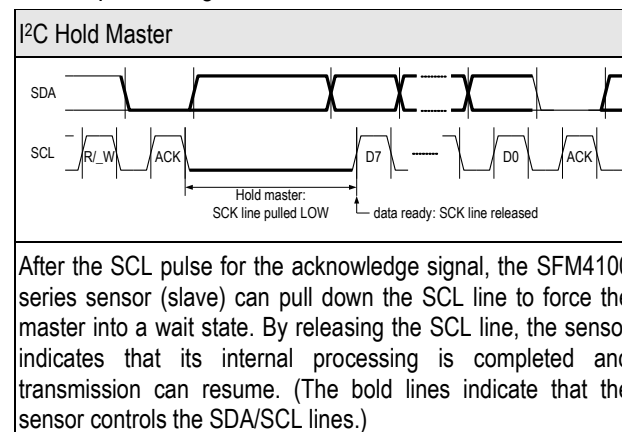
I²C Hold Master

SDA

SCL

R/_W

ACK

D7

D0

ACK

Hold master:
SCK line pulled LOW

data ready: SCK line released

After the SCL pulse for the acknowledge signal, the SFM410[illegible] series sensor (slave) can pull down the SCL line to force th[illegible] master into a wait state. By releasing the SCL line, the senso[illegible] indicates that its internal processing is completed an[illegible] transmission can resume. (The bold lines indicate that th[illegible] sensor controls the SDA/SCL lines.)